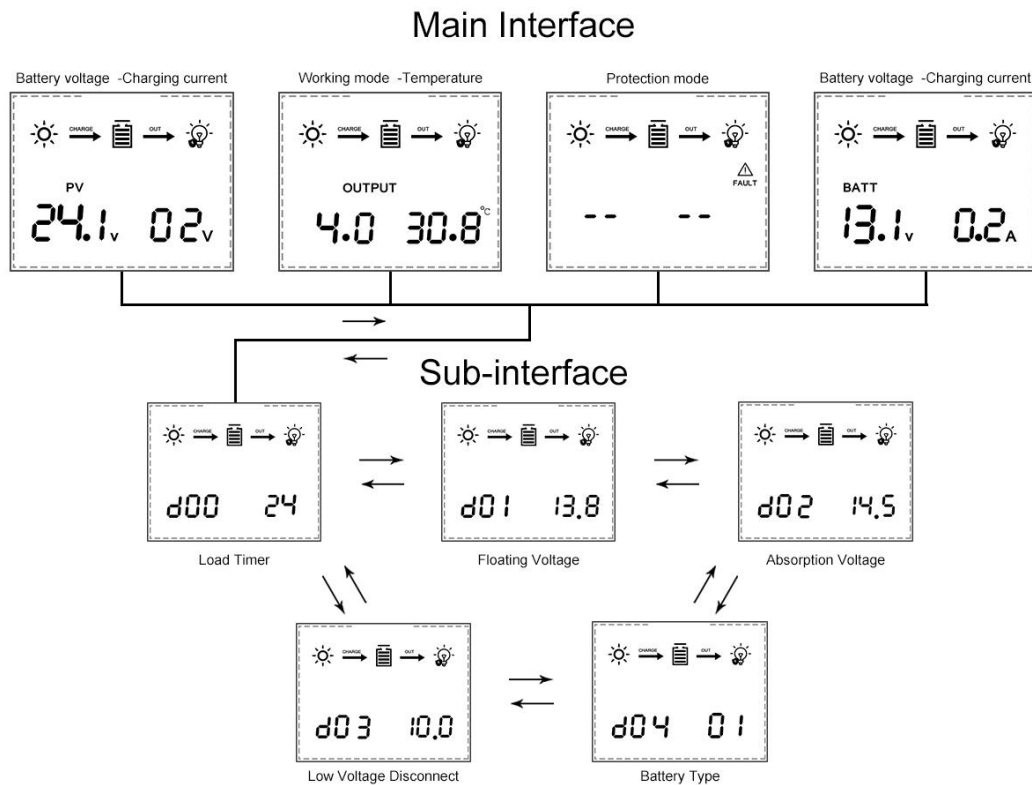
Main Interface

Battery voltage -Charging current

CHARGE OUT

PV

24.1v 02v

Working mode -Temperature

CHARGE OUT

OUTPUT

4.0 30.8°C

Protection mode

CHARGE OUT

FAULT

-- --

Battery voltage -Charging current

CHARGE OUT

BATT

13.1v 0.2A

Sub-interface

CHARGE OUT

d00 24

Load Timer

CHARGE OUT

d01 13.8

Floating Voltage

CHARGE OUT

d02 14.5

Absorption Voltage

CHARGE OUT

d03 10.0

Low Voltage Disconnect

CHARGE OUT

d04 01

Battery Type